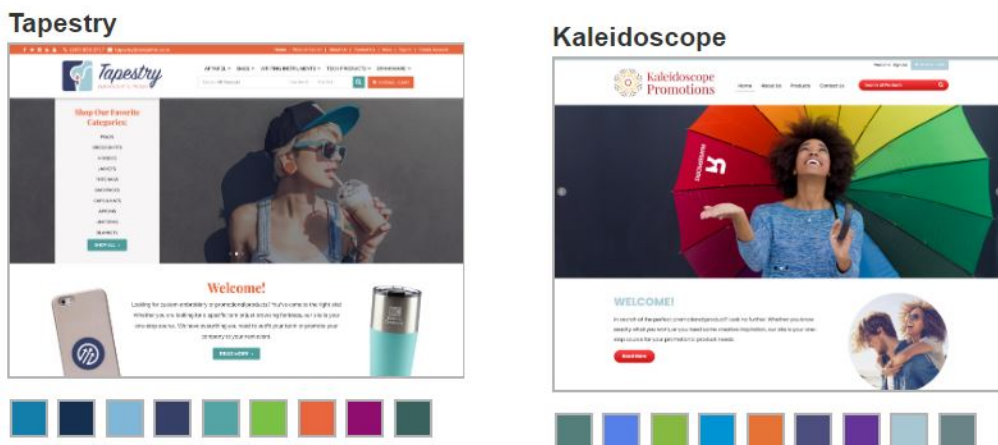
Tapestry

Tapestry

APPAREL BAGS DRINKWARE TECH PRODUCTS

Shop Our Favorite Categories:

POLOS
SWEATSHIRTS
HOODIES
JACKETS
TEES
SHOP ALL

Welcome!

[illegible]

READ MORE

Kaleidoscope

Kaleidoscope Promotions

Home About Us Products Contact Us

WELCOME!

In search of the perfect promotional product? Look no further. Whether you know exactly what you want or you need some creative inspiration, our site is your one-stop source for your promotional product needs.

Read More